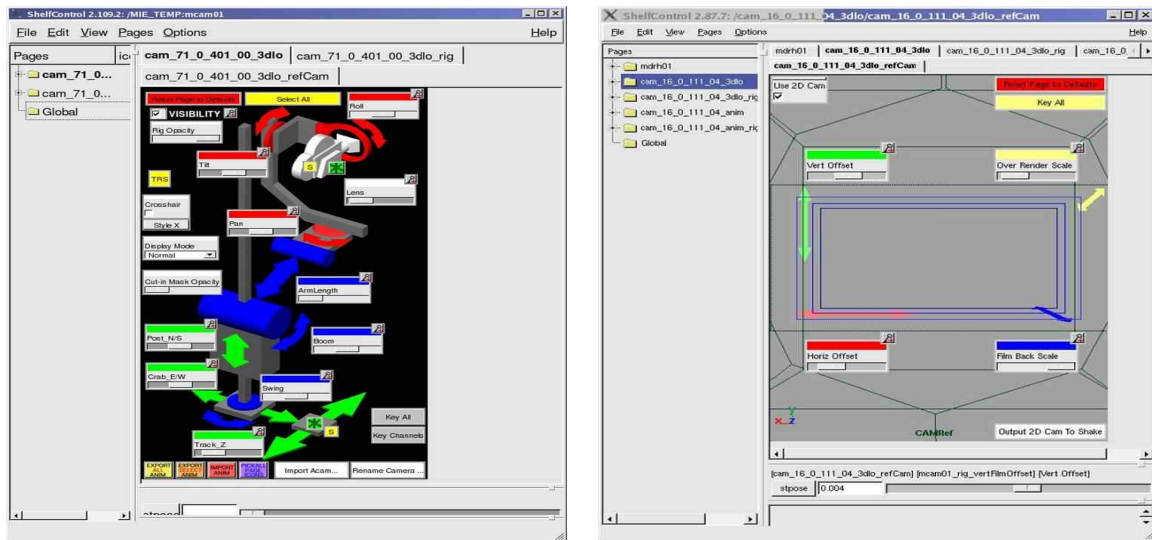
ShelfControl 2.109.2: /MIE_TEMP:mcam01

File Edit View Pages Options Help

Pages

cam_71_0...

cam_71_0...

Global

cam_71_0_401_00_3dlo cam_71_0_401_00_3dlo_rig

cam_71_0_401_00_3dlo_refCam

Reset Page to Default

Select All

Roll

VISIBILITY

Rig Opacity

Tilt

S

TRS

Lens

Crosshair

Style X

Pan

Display Mode

Normal

Cut-in Mask Opacity

ArmLength

Post_N/S

Boom

Crab_E/W

Swing

Key All

S

Key Channels

Track_Z

EXPORT ALL ANIM

EXPORT SELECT ANIM

IMPORT ANIM

PICKALL PAGE ICONS

Import Acam...

Rename Camera...

stpose

ShelfControl 2.87.7: /cam_16_0_111_04_3dlo/cam_16_0_111_04_3dlo_refCam

File Edit View Pages Options Help

Pages

mdrh01

cam_16_0_111_04_3dlo

cam_16_0_111_04_3dlo_rig

cam_16_0_111_04_anim

cam_16_0_111_04_anim_rig

Global

mdrh01 cam_16_0_111_04_3dlo cam_16_0_111_04_3dlo_rig cam_16_0

cam_16_0_111_04_3dlo_refCam

Use 2D Cam

Reset Page to Default

Key All

Vert Offset

Over Render Scale

Horiz Offset

Film Back Scale

Y

X Z

CAMRef

Output 2D Cam To Shake

[cam_16_0_111_04_3dlo_refCam] [mcam01_rig_vertFilmOffset] [Vert Offset]

stpose 0.004